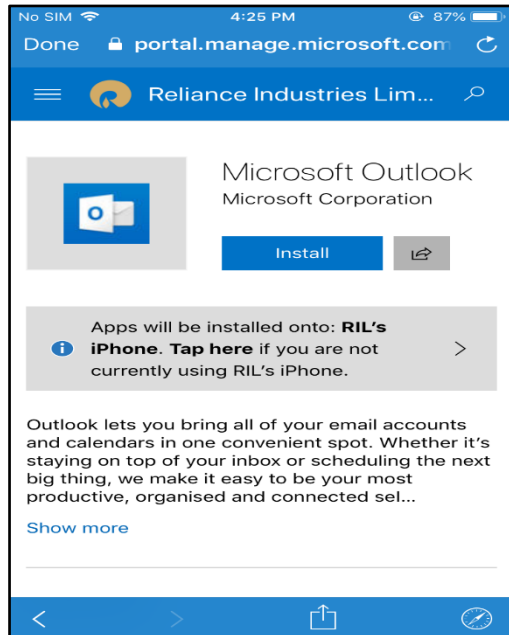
No SIM 4:25 PM 87%

Done portal.manage.microsoft.com

Reliance Industries Lim...

Microsoft Outlook
Microsoft Corporation

Install

Apps will be installed onto: RIL's iPhone. Tap here if you are not currently using RIL's iPhone.

Outlook lets you bring all of your email accounts and calendars in one convenient spot. Whether it's staying on top of your inbox or scheduling the next big thing, we make it easy to be your most productive, organised and connected sel...

Show more